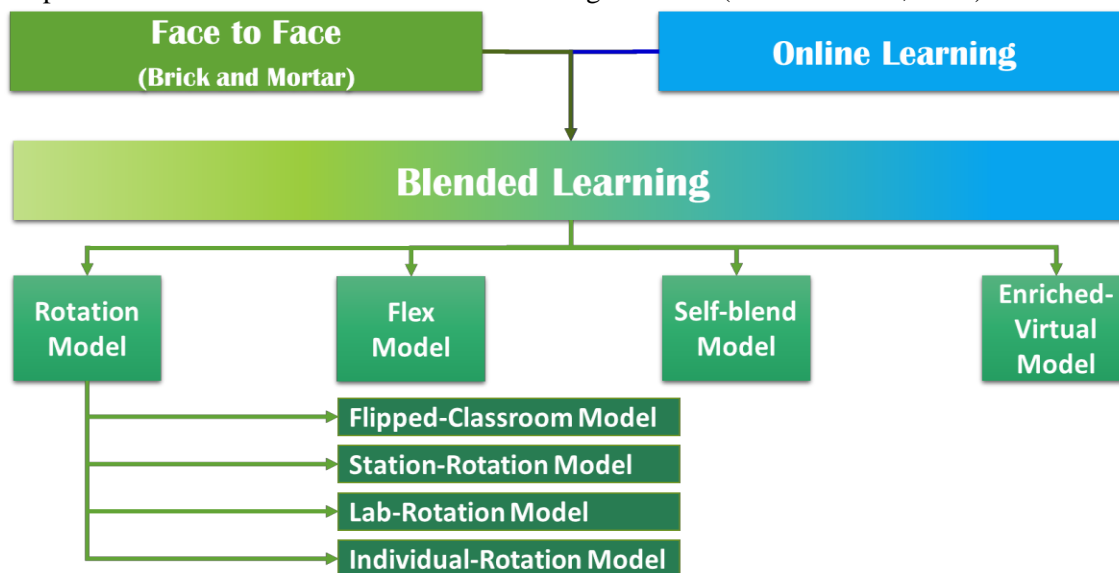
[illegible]

Face to Face
(Brick and Mortar)

Online Learning

Blended Learning

Rotation Model

Flex Model

Self-blend Model

Enriched-Virtual Model

Flipped-Classroom Model

Station-Rotation Model

Lab-Rotation Model

Individual-Rotation Model